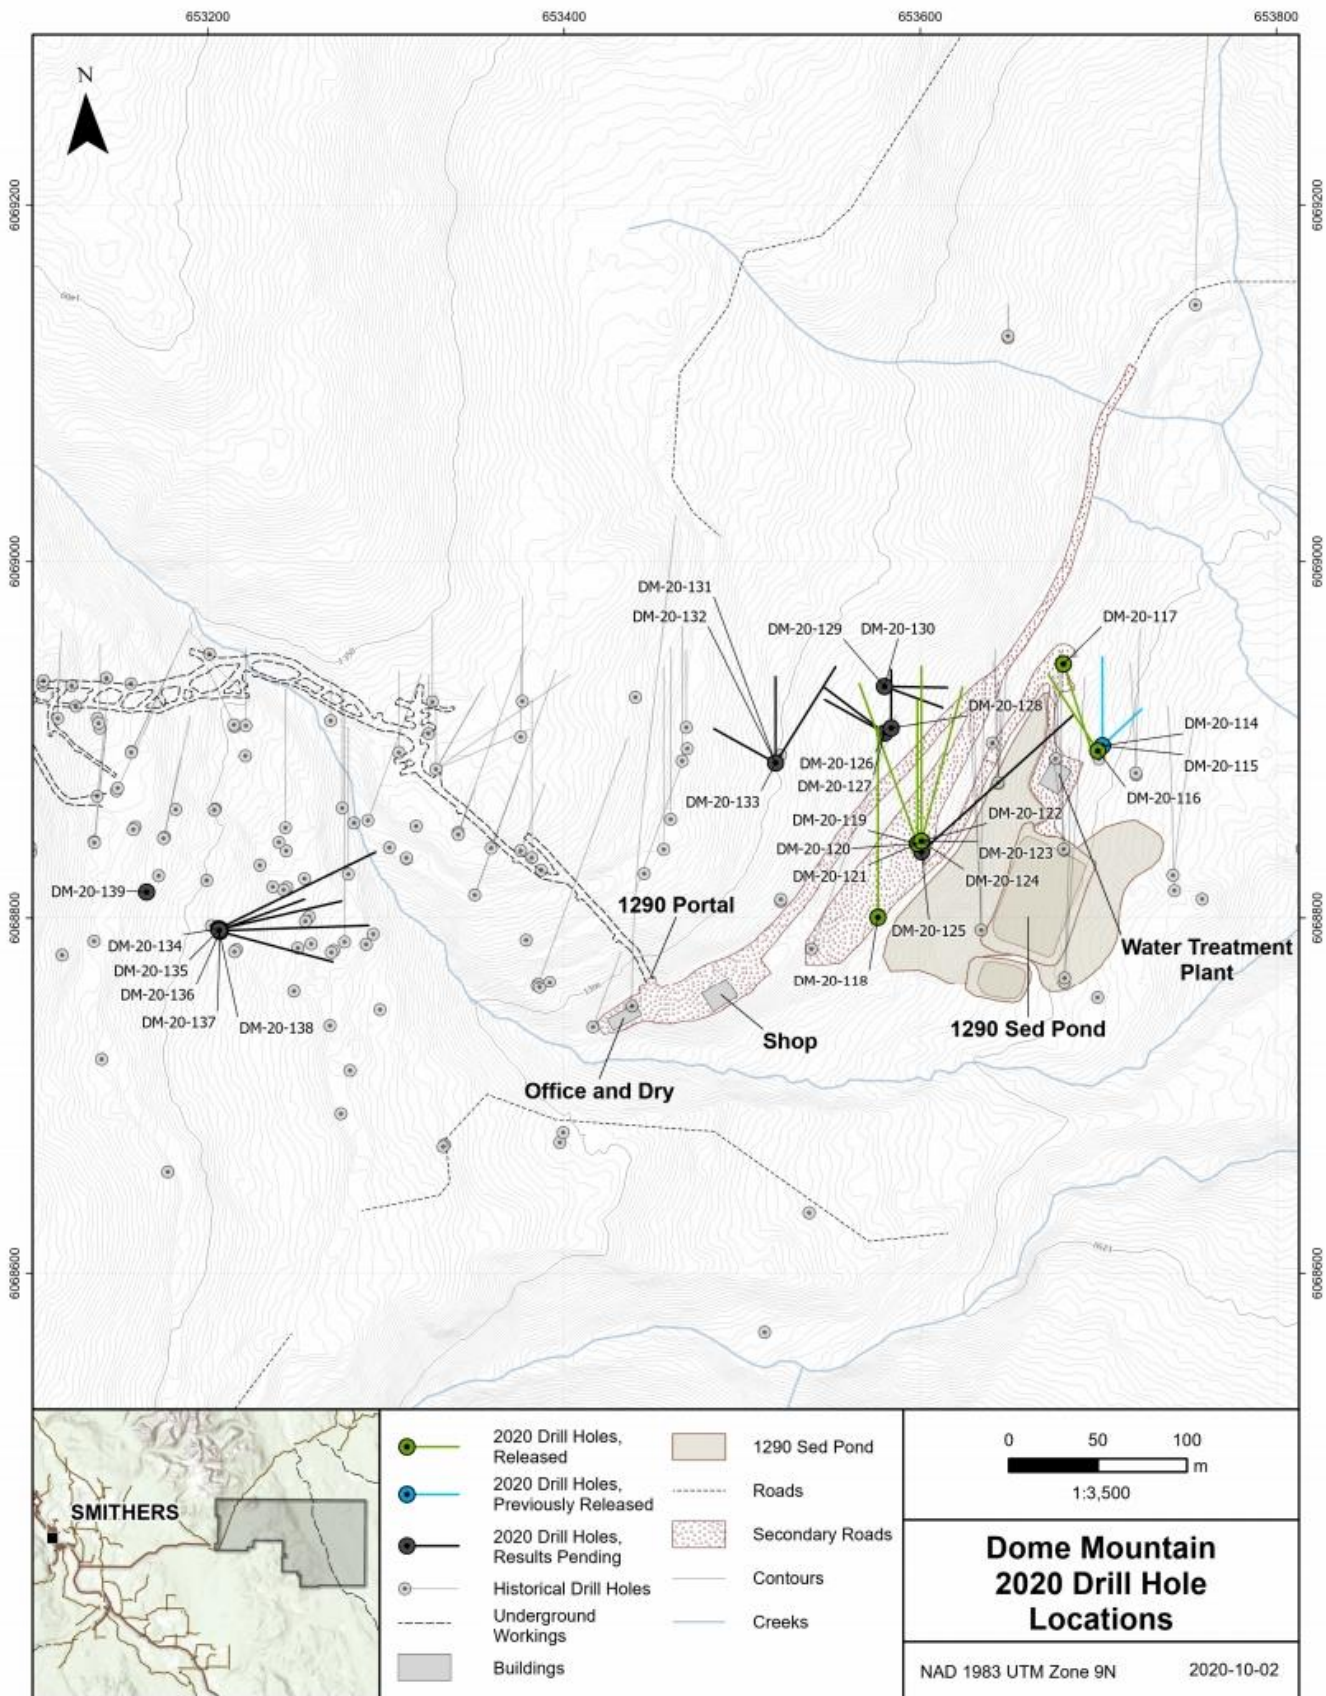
653200 653400 653600 653800

N

6069200
6069000
6068800
6068600

DM-20-131
DM-20-132
DM-20-129 DM-20-130
DM-20-117
DM-20-128
DM-20-114
DM-20-115
DM-20-116
DM-20-126
DM-20-127
DM-20-133
DM-20-119
DM-20-122
DM-20-120
DM-20-123
DM-20-121
DM-20-124
DM-20-125
DM-20-118
DM-20-139
DM-20-134
DM-20-135
DM-20-136
DM-20-137
DM-20-138

1290 Portal
Water Treatment Plant
1290 Sed Pond
Shop
Office and Dry

SMITHERS

2020 Drill Holes, Released
2020 Drill Holes, Previously Released
2020 Drill Holes, Results Pending
Historical Drill Holes
Underground Workings
Buildings
1290 Sed Pond
Roads
Secondary Roads
Contours
Creeks

0 50 100 m
1:3,500

Dome Mountain 2020 Drill Hole Locations

NAD 1983 UTM Zone 9N 2020-10-02